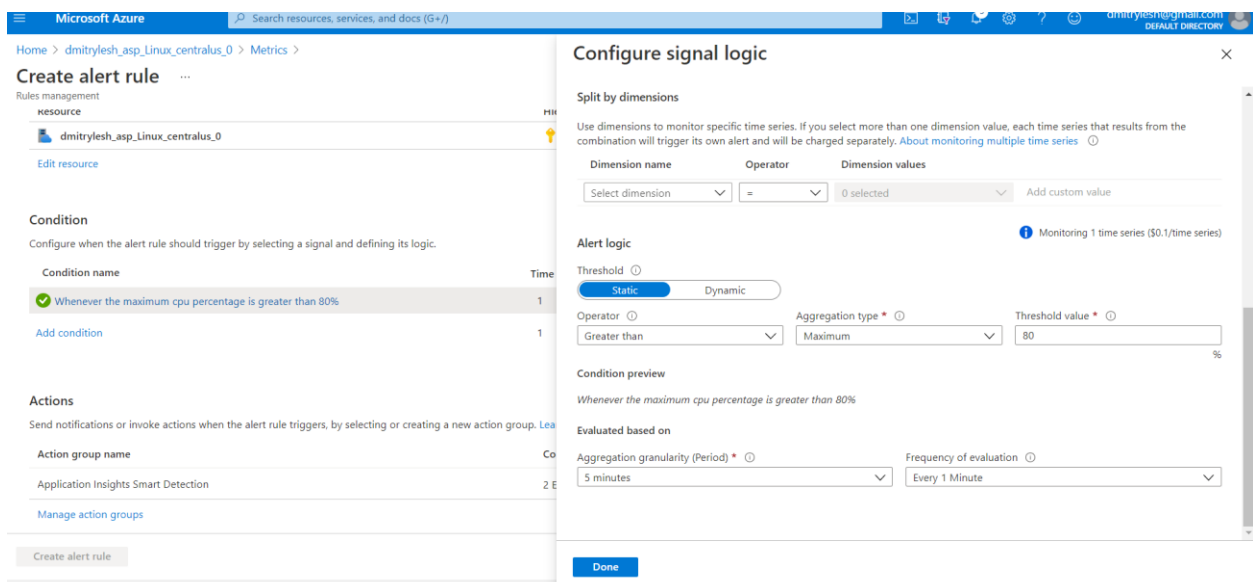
Microsoft Azure

Search resources, services, and docs (G+/)

dmitrylesh@gmail.com
DEFAULT DIRECTORY

Home > dmitrylesh_asp_Linux_centralus_0 > Metrics >

Create alert rule ...

Rules management

Resource

Hi

dmitrylesh_asp_Linux_centralus_0

Edit resource

Condition

Configure when the alert rule should trigger by selecting a signal and defining its logic.

| Condition name | Time |
|---|---|
| Whenever the maximum cpu percentage is greater than 80% | 1 |
| Add condition | 1 |

Actions

Send notifications or invoke actions when the alert rule triggers, by selecting or creating a new action group. Lea

| Action group name | Co |
|---|---|
| Application Insights Smart Detection | 2 E |

Manage action groups

Create alert rule

Configure signal logic

Split by dimensions

Use dimensions to monitor specific time series. If you select more than one dimension value, each time series that results from the combination will trigger its own alert and will be charged separately. About monitoring multiple time series

| Dimension name | Operator | Dimension values | |
|---|---|---|---|
| Select dimension | = | 0 selected | Add custom value |

Monitoring 1 time series ($0.1/time series)

Alert logic

Threshold

Static Dynamic

Operator
Greater than

Aggregation type *
Maximum

Threshold value *
80
%

Condition preview

Whenever the maximum cpu percentage is greater than 80%

Evaluated based on

Aggregation granularity (Period) *
5 minutes

Frequency of evaluation
Every 1 Minute

Done